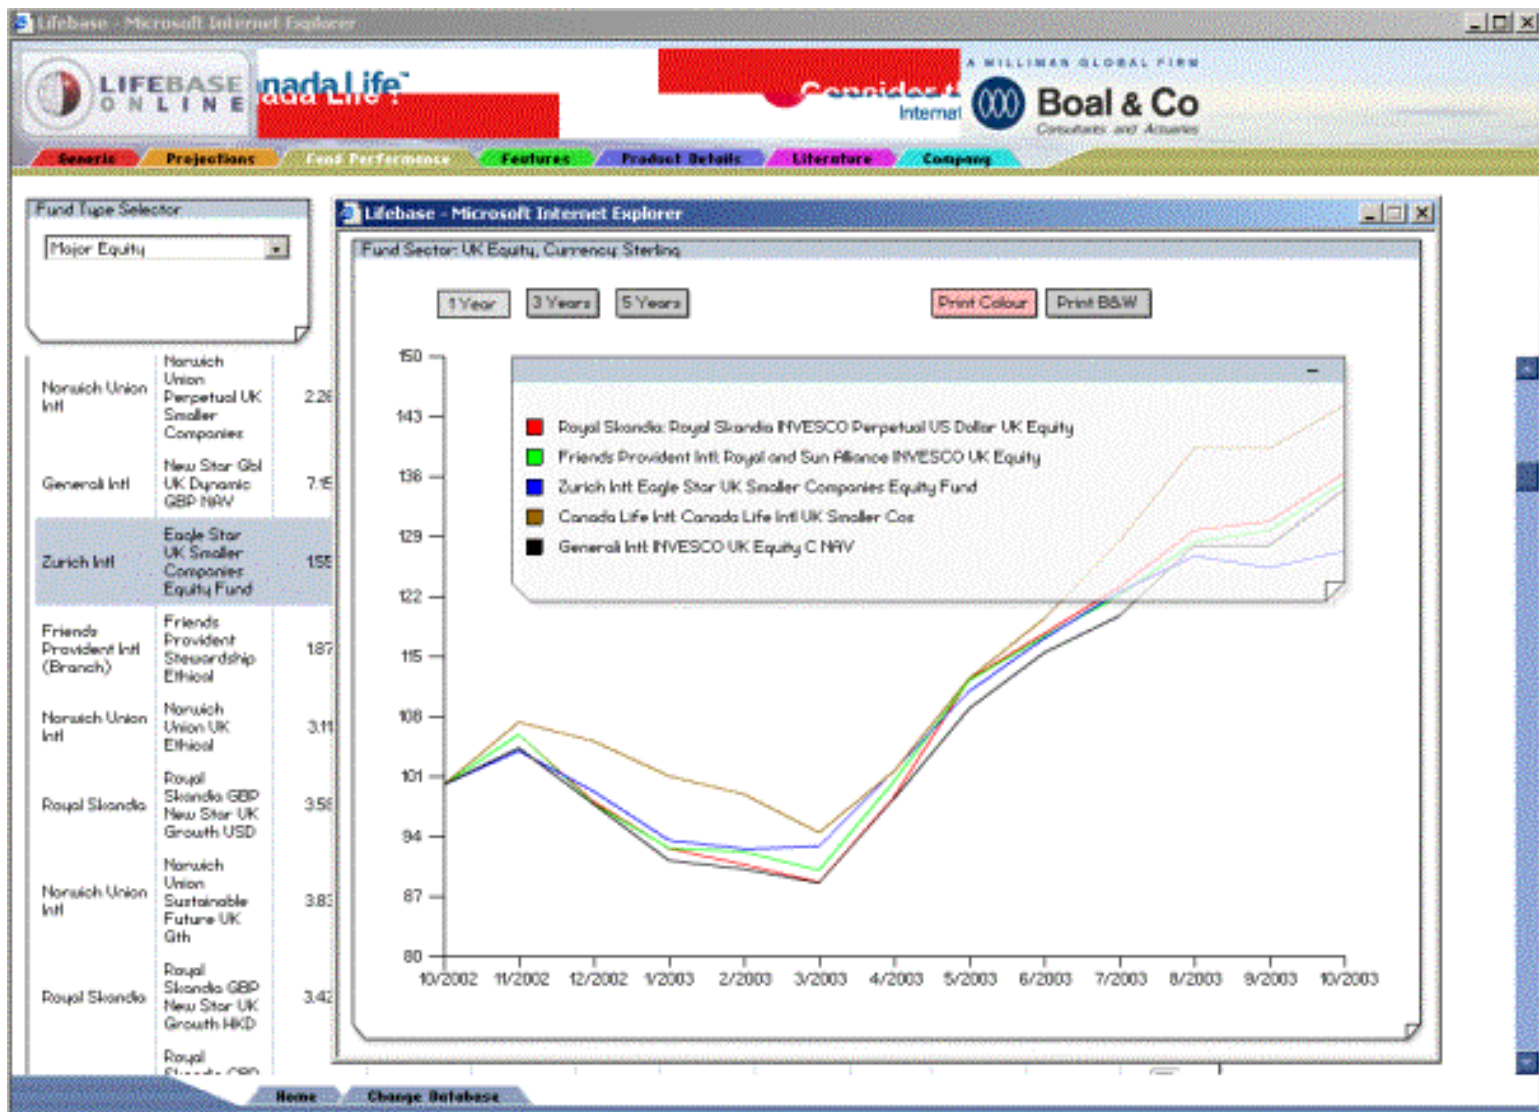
Lifebase - Microsoft Internet Explorer

LIFEBASE ONLINE

nada Life

A MILLIMAN GLOBAL FIRM

Internat

Boal & Co

Consultants and Actuaries

Generic | Projections | Fund Performance | Features | Product Details | Literature | Company

Fund Type Selector

Major Equity

| | | |
|---|---|---|
| Norwich Union Intl | Norwich Union Perpetual UK Smaller Companies | 2.26 |
| Generali Intl | New Star Gbl UK Dynamic GBP NAV | 7.15 |
| Zurich Intl | Eagle Star UK Smaller Companies Equity Fund | 155 |
| Friends Provident Intl (Branch) | Friends Provident Stewardship Ethical | 187 |
| Norwich Union Intl | Norwich Union UK Ethical | 3.11 |
| Royal Skandia | Royal Skandia GBP New Star UK Growth USD | 3.58 |
| Norwich Union Intl | Norwich Union Sustainable Future UK Gth | 3.83 |
| Royal Skandia | Royal Skandia GBP New Star UK Growth HKD | 3.42 |
| | Royal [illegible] | |

Lifebase - Microsoft Internet Explorer

Fund Sector: UK Equity, Currency: Sterling

1 Year | 3 Years | 5 Years | Print Colour | Print B&W

Royal Skandia: Royal Skandia INVESCO Perpetual US Dollar UK Equity
Friends Provident Intl: Royal and Sun Alliance INVESCO UK Equity
Zurich Intl: Eagle Star UK Smaller Companies Equity Fund
Canada Life Intl: Canada Life Intl UK Smaller Cos
Generali Intl: INVESCO UK Equity C NAV

150, 143, 136, 129, 122, 115, 108, 101, 94, 87, 80

10/2002, 11/2002, 12/2002, 1/2003, 2/2003, 3/2003, 4/2003, 5/2003, 6/2003, 7/2003, 8/2003, 9/2003, 10/2003

Home | Change Database